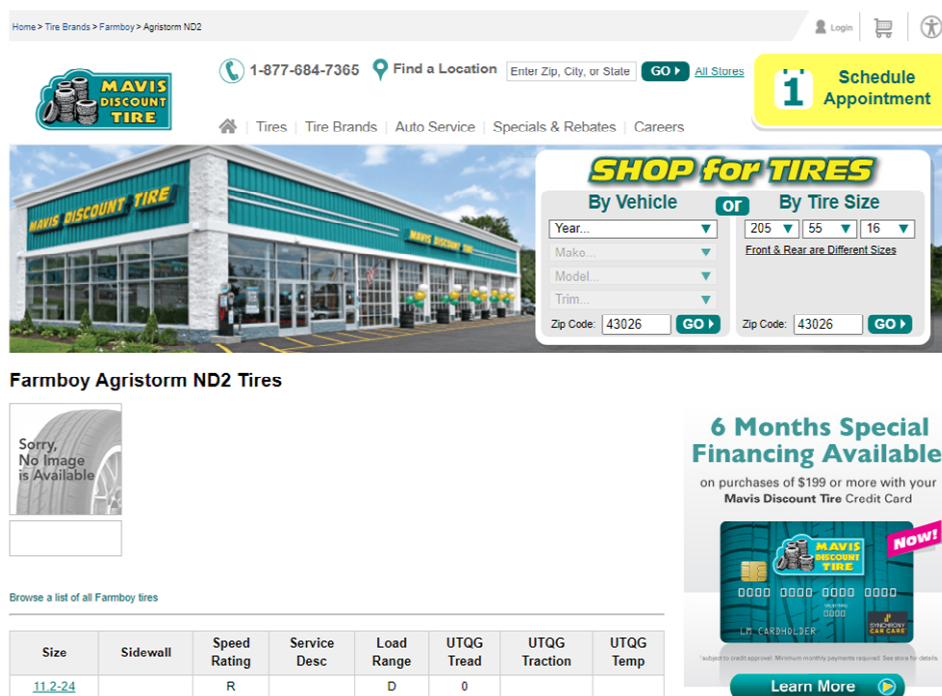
Home > Tire Brands > Farmboy > Agristorm ND2

Login

MAVIS DISCOUNT TIRE

1-877-684-7365 Find a Location Enter Zip, City, or State GO All Stores

Schedule Appointment

Tires | Tire Brands | Auto Service | Specials & Rebates | Careers

MAVIS DISCOUNT TIRE

MAVIS DISCOUNT TIRE

SHOP for TIRES

By Vehicle or By Tire Size

Year... 205 55 16

Make... Front & Rear are Different Sizes

Model...

Trim...

Zip Code: 43026 GO Zip Code: 43026 GO

Farmboy Agristorm ND2 Tires

Sorry, No Image is Available

Browse a list of all Farmboy tires

| Size | Sidewall | Speed Rating | Service Desc | Load Range | UTQG Tread | UTQG Traction | UTQG Temp |
|---|---|---|---|---|---|---|---|
| 11.2-24 | | R | | D | 0 | | |

6 Months Special Financing Available

on purchases of $199 or more with your Mavis Discount Tire Credit Card

MAVIS DISCOUNT TIRE

NOW!

LM CARDHOLDER

SYNCHRONY CAR CARE

*subject to credit approval. Minimum monthly payments required. See store for details.

Learn More